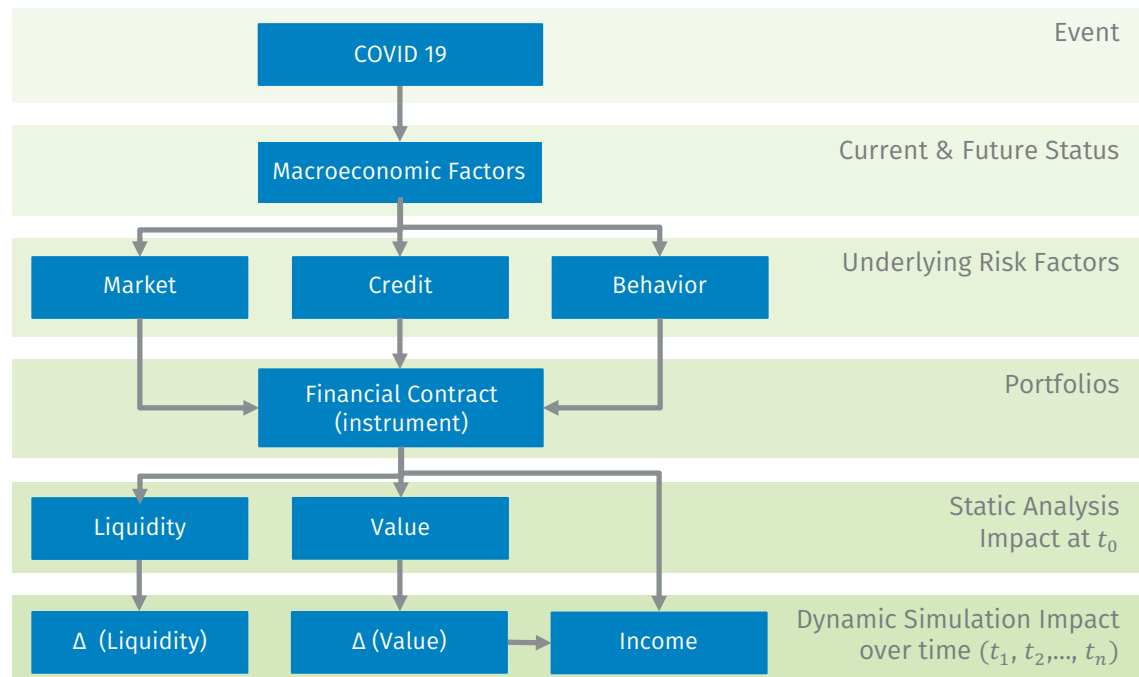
Event

COVID 19

Current & Future Status

Macroeconomic Factors

Underlying Risk Factors

Market

Credit

Behavior

Portfolios

Financial Contract (instrument)

Static Analysis Impact at $t_0$

Liquidity

Value

Dynamic Simulation Impact over time $(t_1, t_2,..., t_n)$

Δ (Liquidity)

Δ (Value)

Income